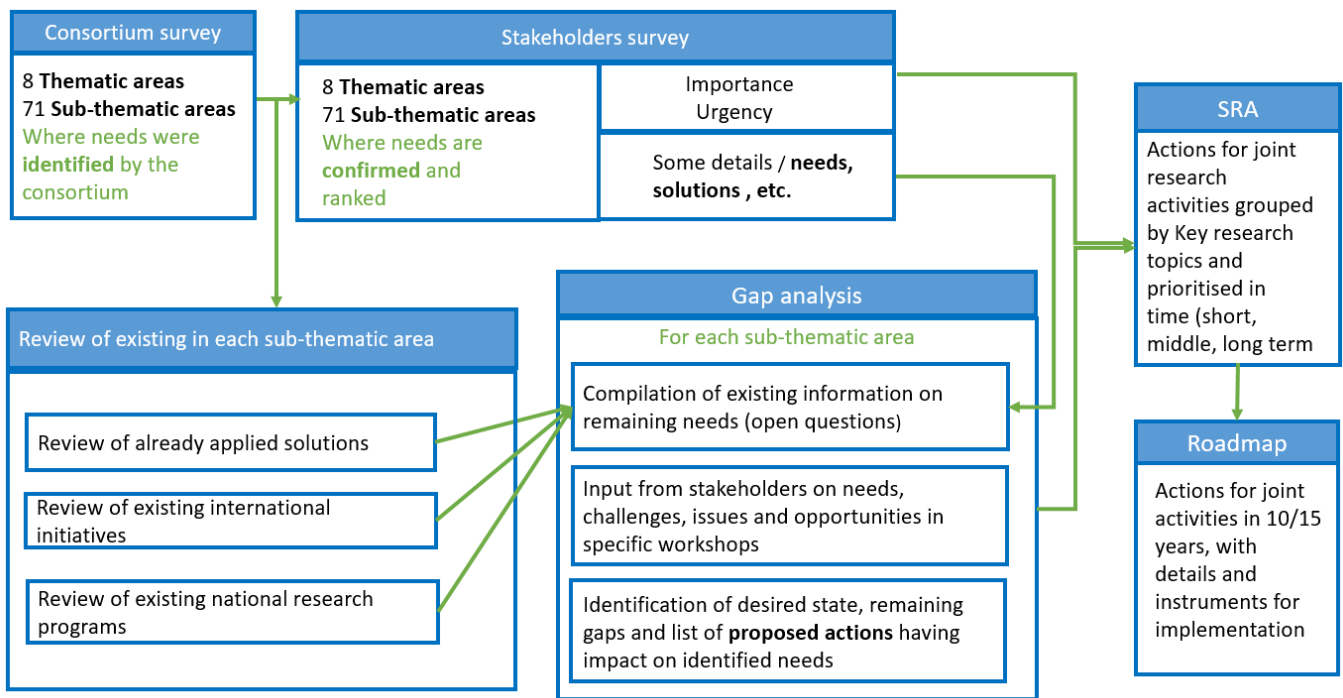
Consortium survey

8 **Thematic areas**
71 **Sub-thematic areas**
Where needs were **identified** by the consortium

Stakeholders survey

8 **Thematic areas**
71 **Sub-thematic areas**
Where needs are **confirmed** and ranked

Importance
Urgency

Some details / **needs, solutions , etc.**

SRA

Actions for joint research activities grouped by Key research topics and prioritised in time (short, middle, long term

Roadmap

Actions for joint activities in 10/15 years, with details and instruments for implementation

Review of existing in each sub-thematic area

Review of already applied solutions

Review of existing international initiatives

Review of existing national research programs

Gap analysis

For each sub-thematic area

Compilation of existing information on remaining needs (open questions)

Input from stakeholders on needs, challenges, issues and opportunities in specific workshops

Identification of desired state, remaining gaps and list of **proposed actions** having impact on identified needs